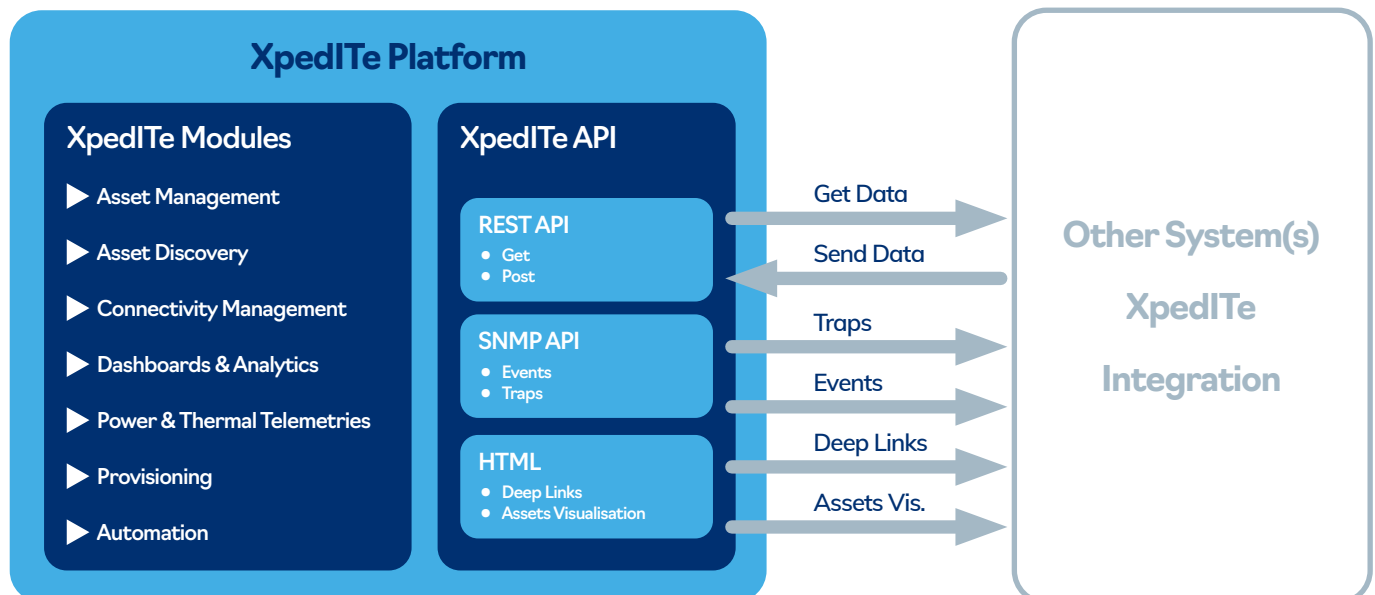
XpedITe Platform

XpedITe Modules

Asset Management
Asset Discovery
Connectivity Management
Dashboards & Analytics
Power & Thermal Telemetries
Provisioning
Automation

XpedITe API

REST API
- Get
- Post

SNMP API
- Events
- Traps

HTML
- Deep Links
- Assets Visualisation

Get Data
Send Data
Traps
Events
Deep Links
Assets Vis.

Other System(s)
XpedITe
Integration